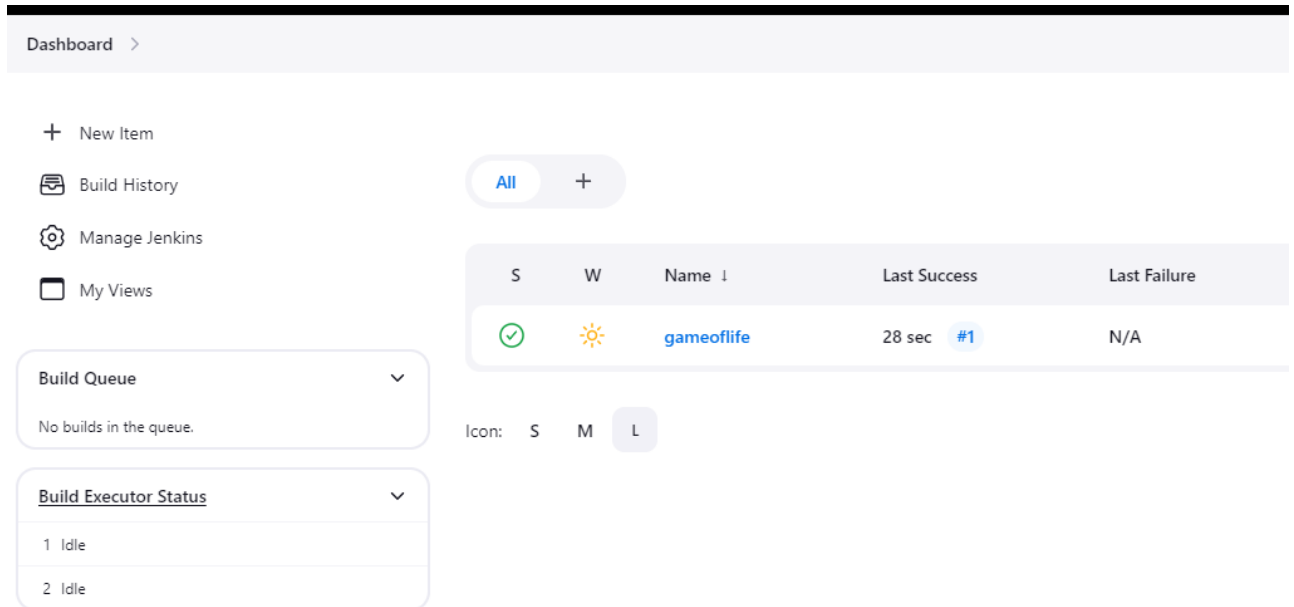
Dashboard >

+ New Item

Build History

Manage Jenkins

My Views

Build Queue

No builds in the queue.

Build Executor Status

1 Idle

2 Idle

All +

| S | W | Name ↓ | Last Success | Last Failure |
|---|---|---|---|---|
| | | gameoflife | 28 sec #1 | N/A |

Icon: S M L